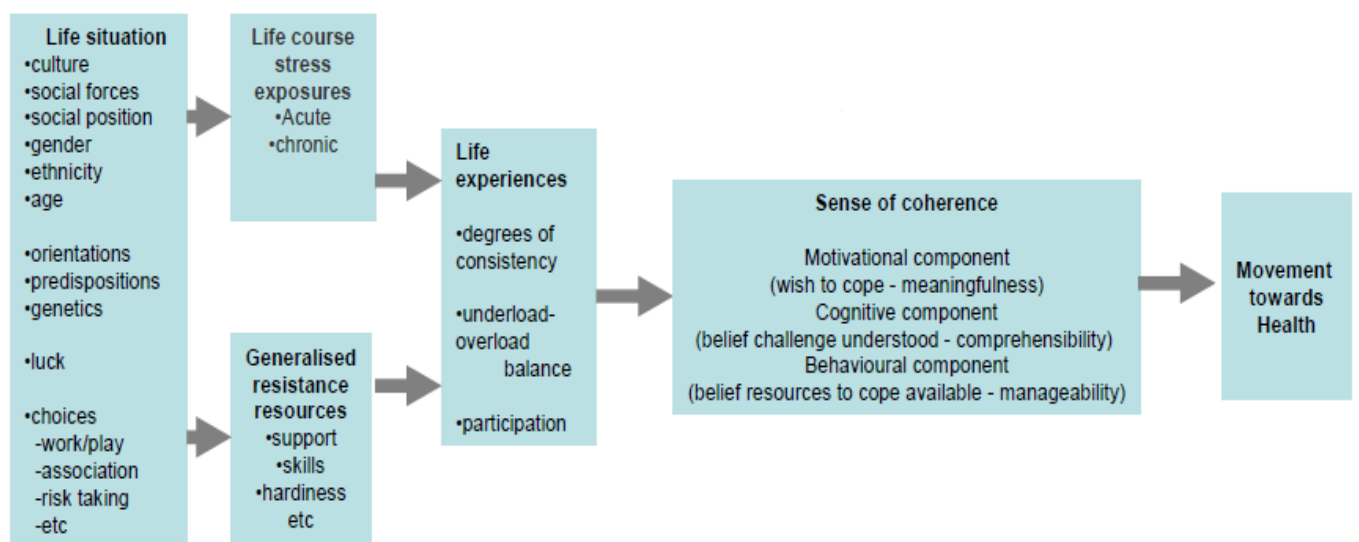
Life situation
•culture
•social forces
•social position
•gender
•ethnicity
•age

•orientations
•predispositions
•genetics

•luck

•choices
-work/play
-association
-risk taking
-etc

Life course stress exposures
•Acute
•chronic

Generalised resistance resources
•support
•skills
•hardiness
etc

Life experiences

•degrees of consistency

•underload-overload balance

•participation

Sense of coherence

Motivational component
(wish to cope - meaningfulness)
Cognitive component
(belief challenge understood - comprehensibility)
Behavioural component
(belief resources to cope available - manageability)

Movement towards Health